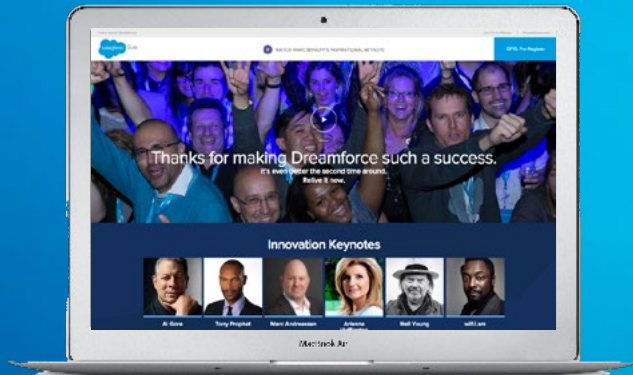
salesforce

WATCH MARC BENIOFF'S INSPIRATIONAL KEYNOTE

DF15: Pre-Register

Thanks for making Dreamforce such a success.

It's even better the second time around.

Relive it now.

Innovation Keynotes

Al Gore

Tony Prophet

Marc Andreessen

Arianna Huffington

Neil Young

will.i.am

MacBook Air